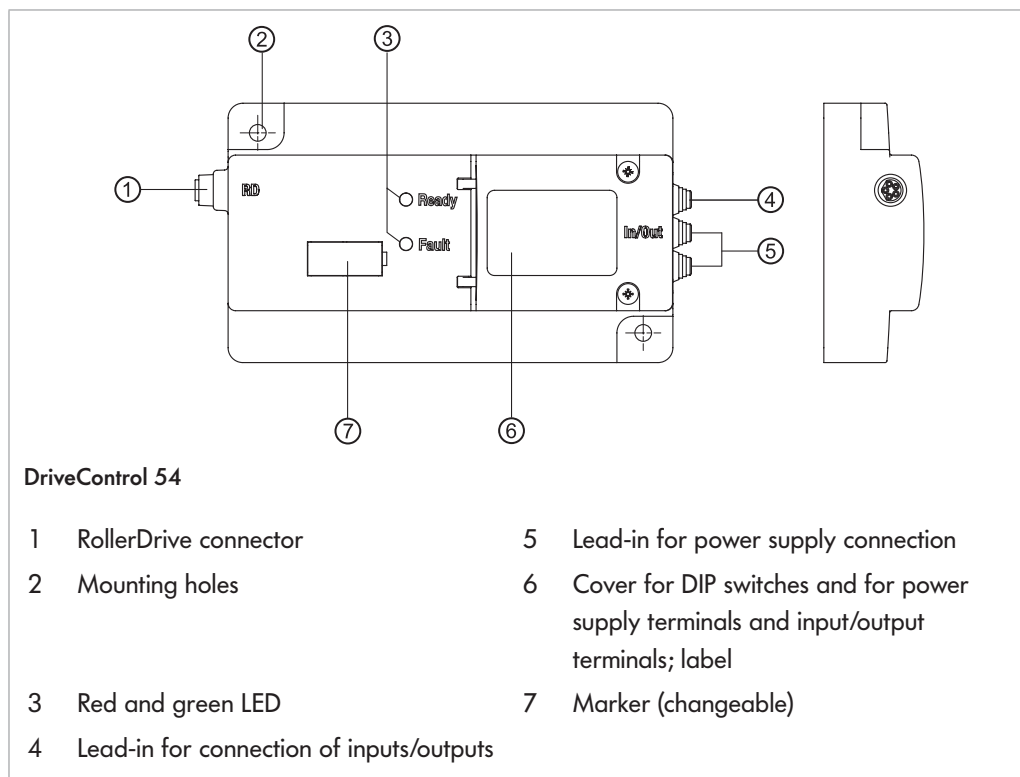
②
③
①
RD
Ready
Fault
④
In/Out
⑤
⑦
⑥

DriveControl 54

1 RollerDrive connector
2 Mounting holes
3 Red and green LED
4 Lead-in for connection of inputs/outputs

5 Lead-in for power supply connection
6 Cover for DIP switches and for power supply terminals and input/output terminals; label
7 Marker (changeable)